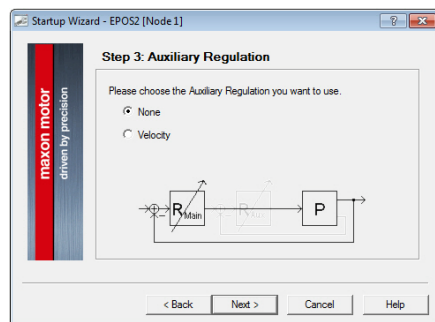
Startup Wizard - EPOS2 [Node 1]

?

X

maxon motor

driven by precision

Step 3: Auxiliary Regulation

Please choose the Auxiliary Regulation you want to use.

None

Velocity

$R_{Main}$

$R_{Aux}$

P

< Back

Next >

Cancel

Help